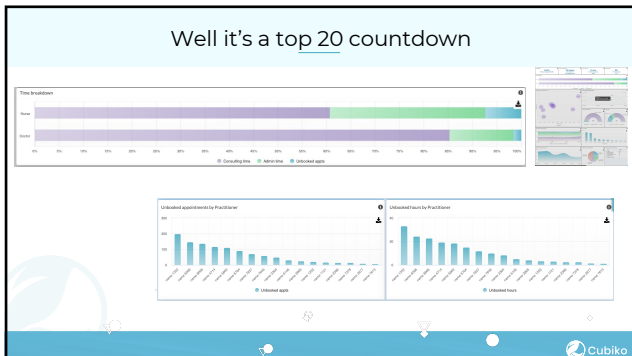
Well it's a top 20 countdown

Time breakdown

Nurse

Doctor

0% 5% 10% 15% 20% 25% 30% 35% 40% 45% 50% 55% 60% 65% 70% 75% 80% 85% 90% 95% 100%

Consulting time Admin time Unbooked appts

Unbooked appointments by Practitioner

250
200
150
100
50
0

Unbooked appts

Unbooked hours by Practitioner

Unbooked hours

Cubiko